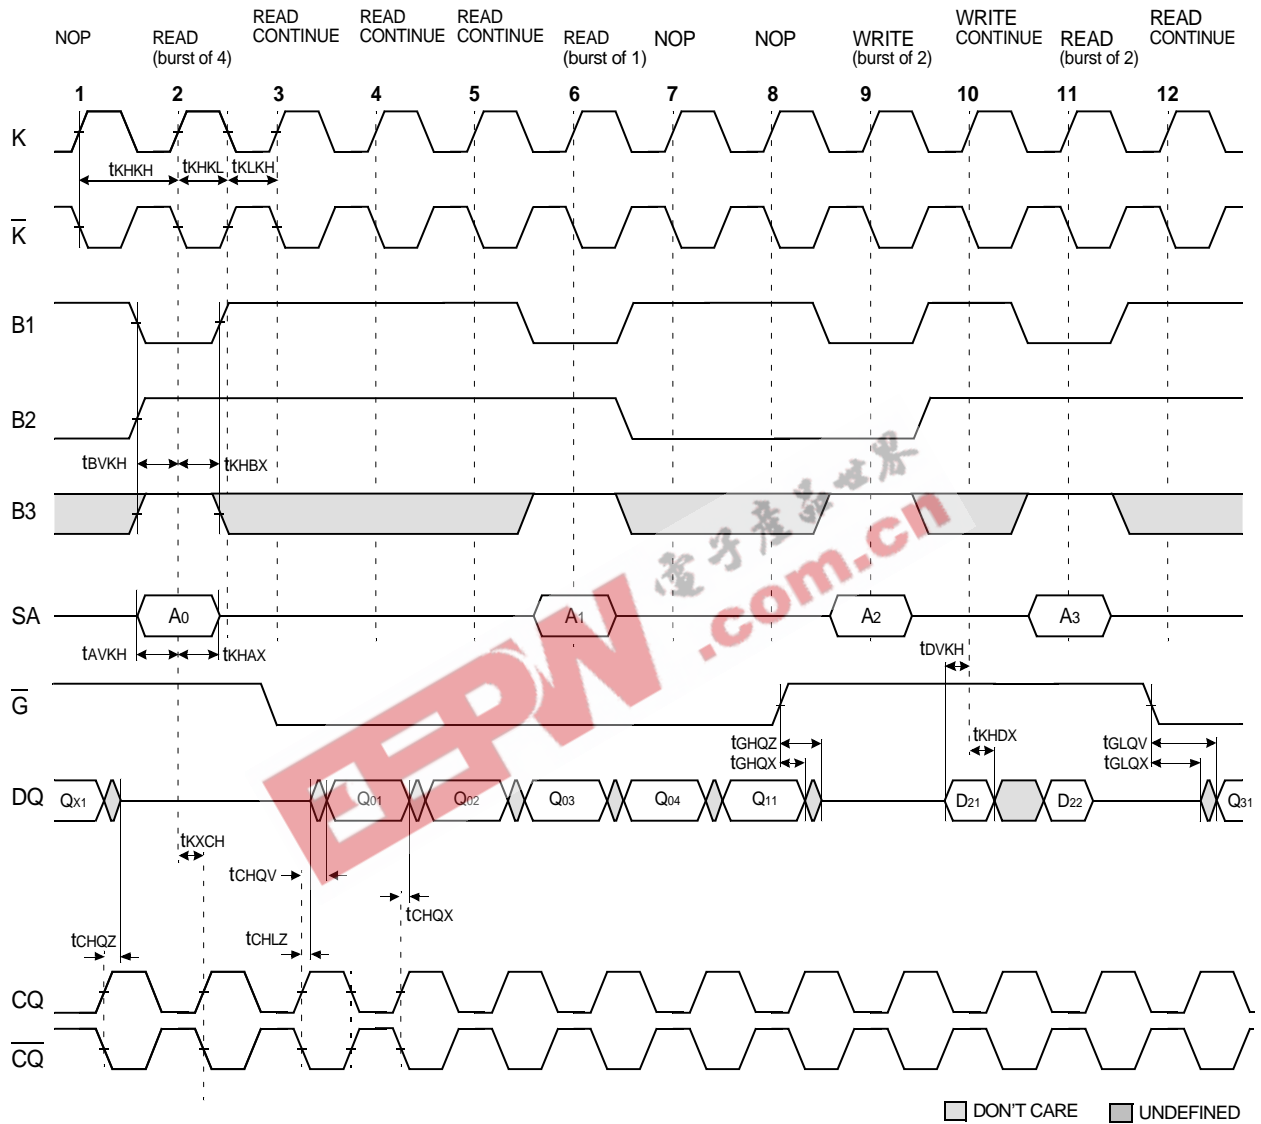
NOP READ (burst of 4) READ CONTINUE READ CONTINUE READ CONTINUE READ (burst of 1) NOP NOP WRITE (burst of 2) WRITE CONTINUE READ (burst of 2) READ CONTINUE

1 2 3 4 5 6 7 8 9 10 11 12

K

$t_{KHKH}$ $t_{KHKL}$ $t_{KLKH}$

$\overline{K}$

B1

B2

$t_{BVKH}$ $t_{KHBX}$

B3

SA

A0 A1 A2 A3

$t_{AVKH}$ $t_{KHAX}$

$t_{DVKH}$

$\overline{G}$

$t_{GHQZ}$ $t_{GHQX}$ $t_{KHDX}$ $t_{GLQV}$ $t_{GLQX}$

DQ

QX1 Q01 Q02 Q03 Q04 Q11 D21 D22 Q31

$t_{KXCH}$

$t_{CHQV}$

$t_{CHQX}$

$t_{CHQZ}$ $t_{CHLZ}$

CQ

$\overline{CQ}$

DON'T CARE UNDEFINED

电子產品世界 EEPW .com.cn